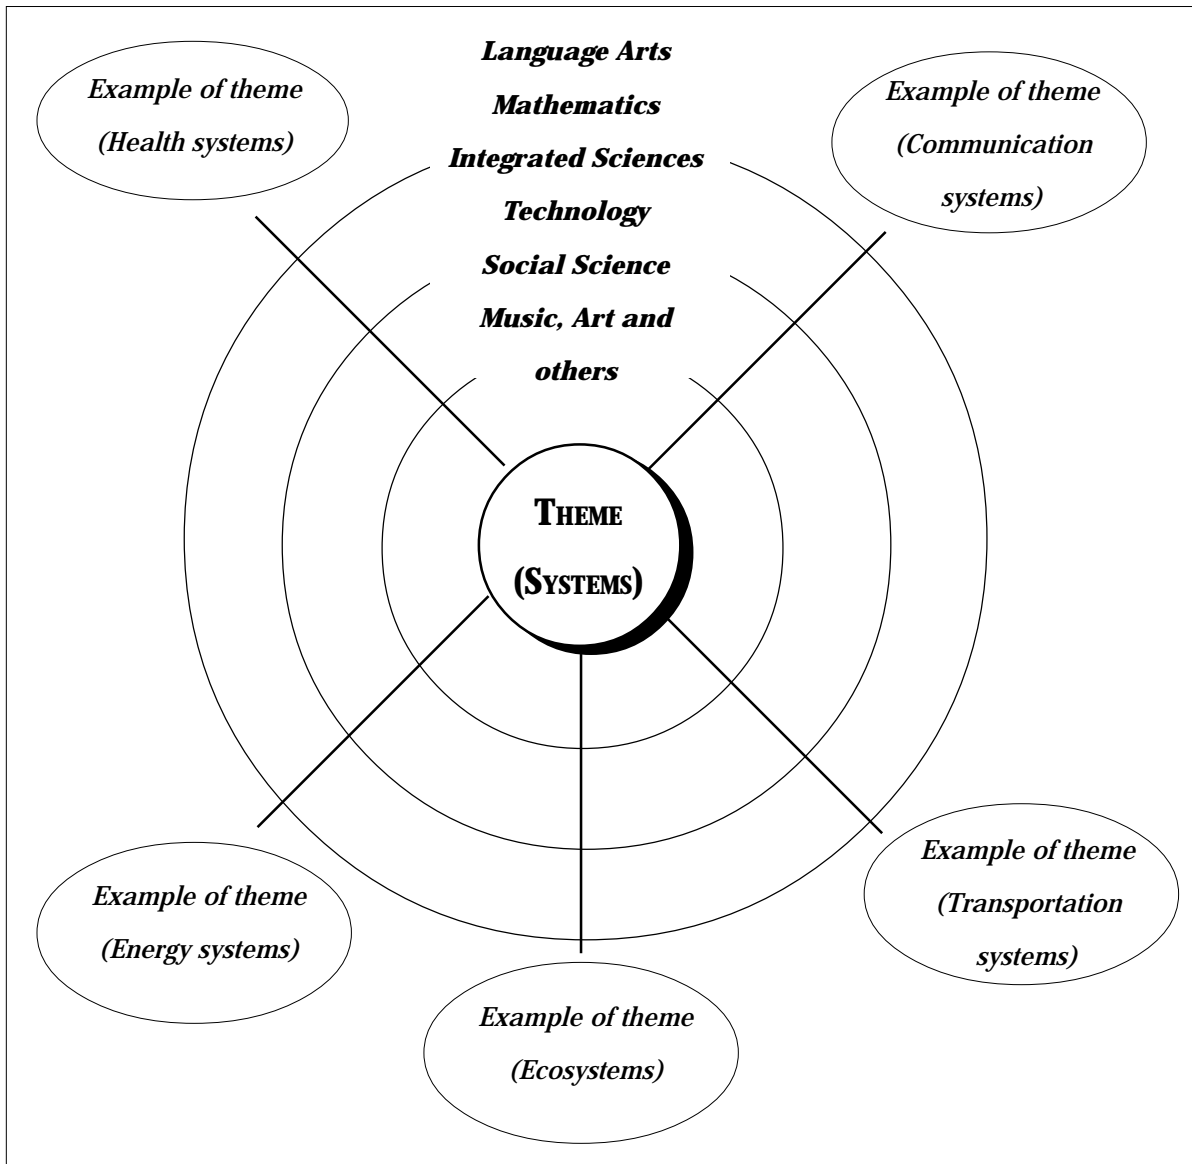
Example of theme
(Health systems)

Language Arts
Mathematics
Integrated Sciences
Technology
Social Science
Music, Art and others

Example of theme
(Communication systems)

THEME
(SYSTEMS)

Example of theme
(Energy systems)

Example of theme
(Transportation systems)

Example of theme
(Ecosystems)